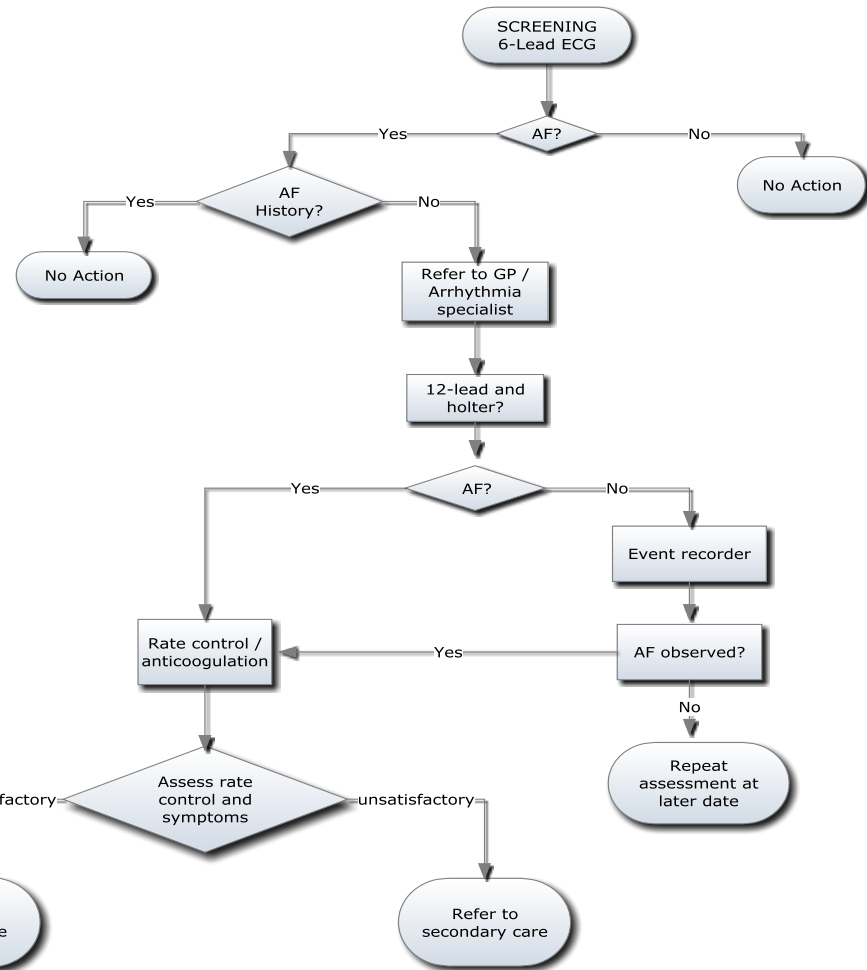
SCREENING
6-Lead ECG

AF?

Yes

No

No Action

AF History?

Yes

No

No Action

Refer to GP / Arrhythmia specialist

12-lead and holter?

AF?

Yes

No

Event recorder

Rate control / anticoogulation

Yes

AF observed?

No

Repeat assessment at later date

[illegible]factory

Assess rate control and symptoms

unsatisfactory

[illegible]e

Refer to secondary care